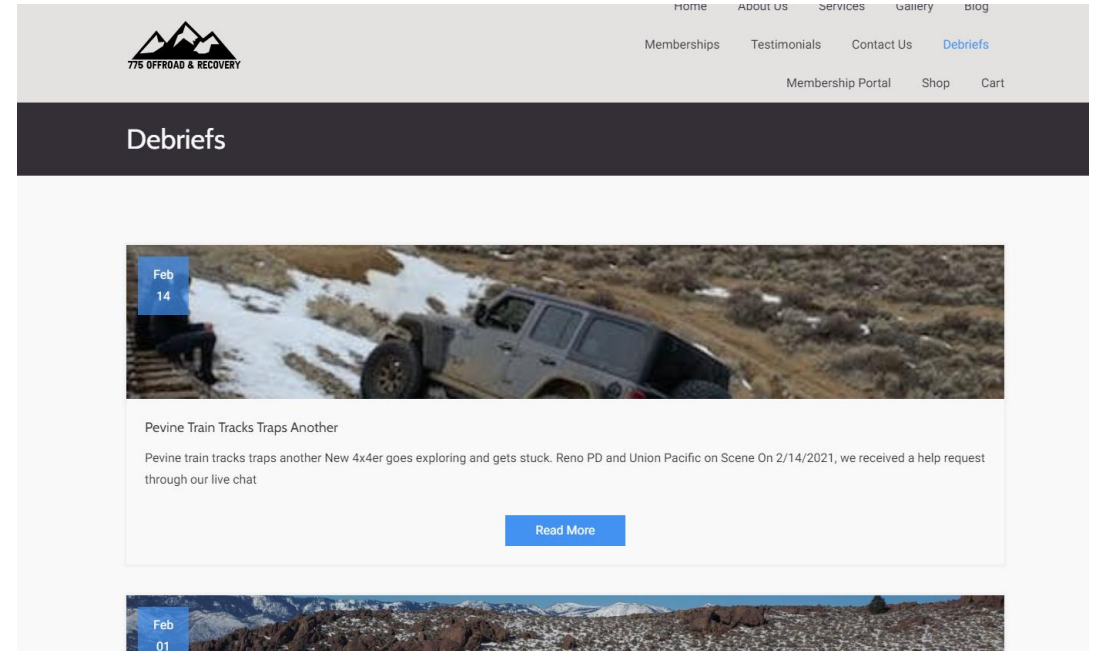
775 OFFROAD & RECOVERY

Home About Us Services Gallery Blog

Memberships Testimonials Contact Us Debriefs

Membership Portal Shop Cart

Debriefs

Feb 14

Pevine Train Tracks Traps Another

Pevine train tracks traps another New 4x4er goes exploring and gets stuck. Reno PD and Union Pacific on Scene On 2/14/2021, we received a help request through our live chat

Read More

Feb 01